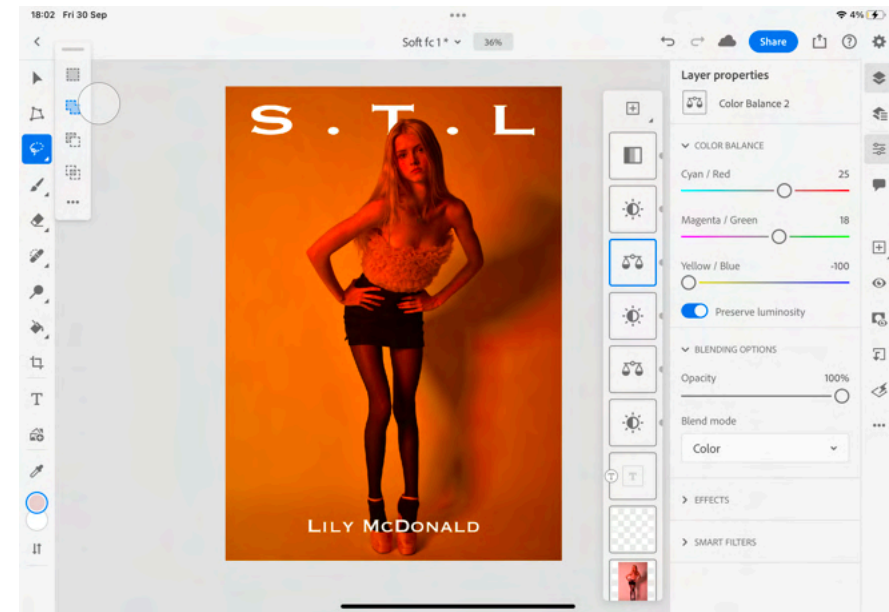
18:02 Fri 30 Sep

4%

Soft fc 1* 36%

Share

S . T . L

LILY MCDONALD

Layer properties

Color Balance 2

COLOR BALANCE

Cyan / Red 25

Magenta / Green 18

Yellow / Blue -100

Preserve luminosity

BLENDING OPTIONS

Opacity 100%

Blend mode

Color

EFFECTS

SMART FILTERS